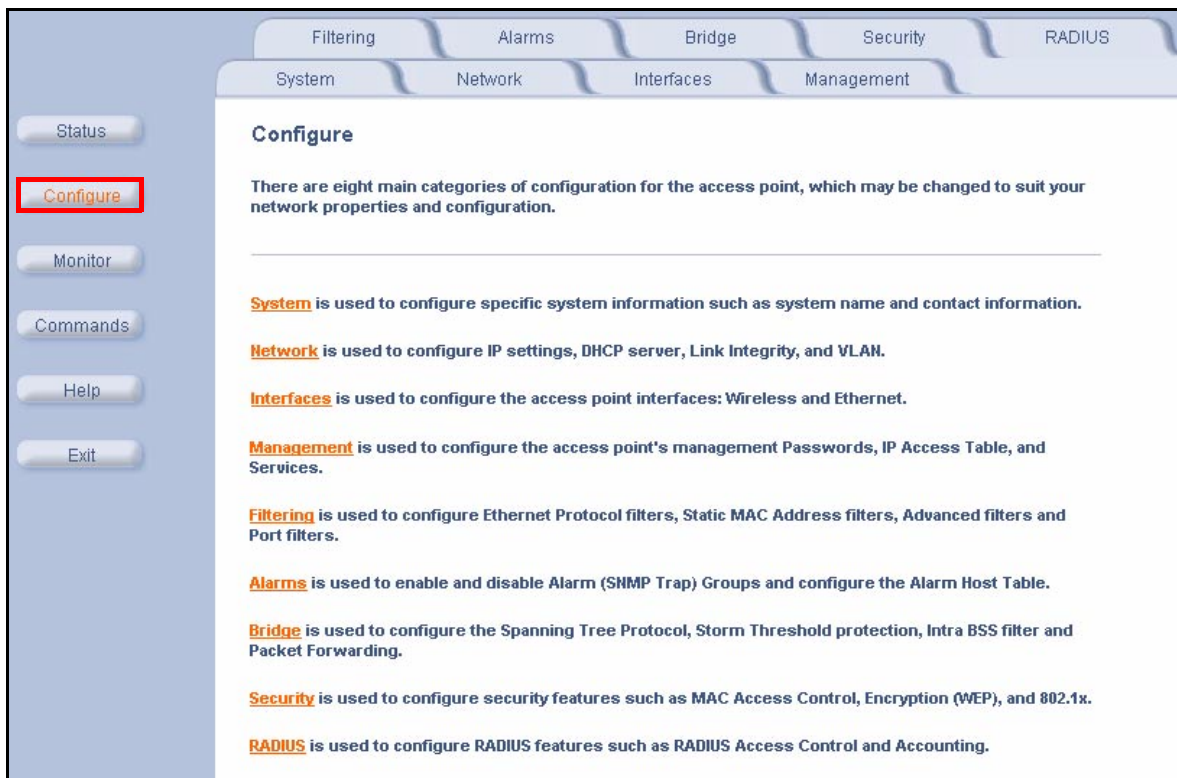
Filtering Alarms Bridge Security RADIUS

System Network Interfaces Management

Status

Configure

Monitor

Commands

Help

Exit

Configure

There are eight main categories of configuration for the access point, which may be changed to suit your network properties and configuration.

System is used to configure specific system information such as system name and contact information.

Network is used to configure IP settings, DHCP server, Link Integrity, and VLAN.

Interfaces is used to configure the access point interfaces: Wireless and Ethernet.

Management is used to configure the access point's management Passwords, IP Access Table, and Services.

Filtering is used to configure Ethernet Protocol filters, Static MAC Address filters, Advanced filters and Port filters.

Alarms is used to enable and disable Alarm (SNMP Trap) Groups and configure the Alarm Host Table.

Bridge is used to configure the Spanning Tree Protocol, Storm Threshold protection, Intra BSS filter and Packet Forwarding.

Security is used to configure security features such as MAC Access Control, Encryption (WEP), and 802.1x.

RADIUS is used to configure RADIUS features such as RADIUS Access Control and Accounting.